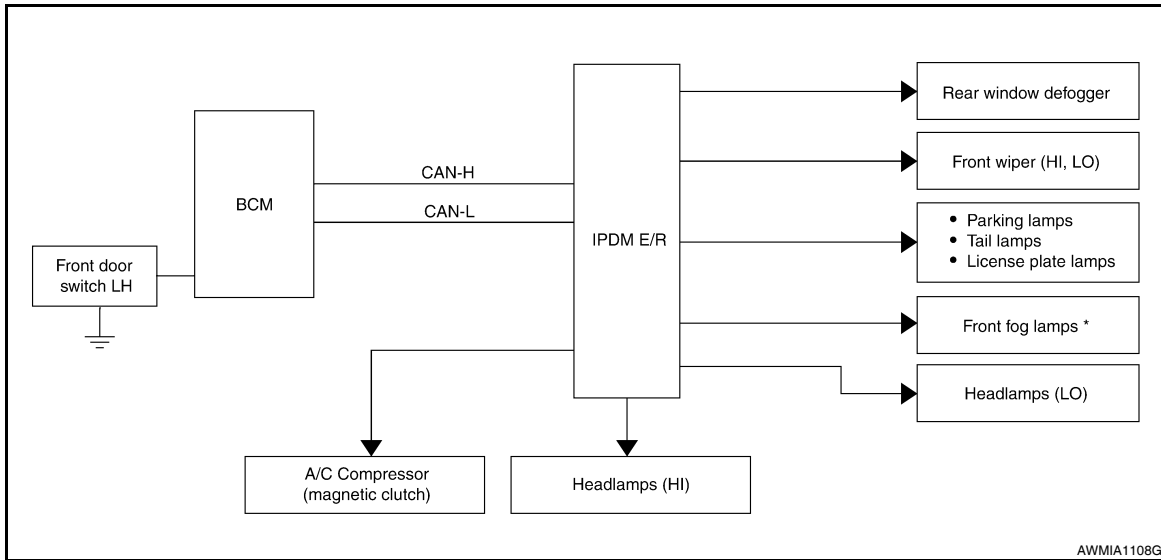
BCM

CAN-H

CAN-L

Front door switch LH

IPDM E/R

Rear window defogger

Front wiper (HI, LO)

• Parking lamps
• Tail lamps
• License plate lamps

Front fog lamps *

Headlamps (LO)

A/C Compressor (magnetic clutch)

Headlamps (HI)

AWMIA1108G